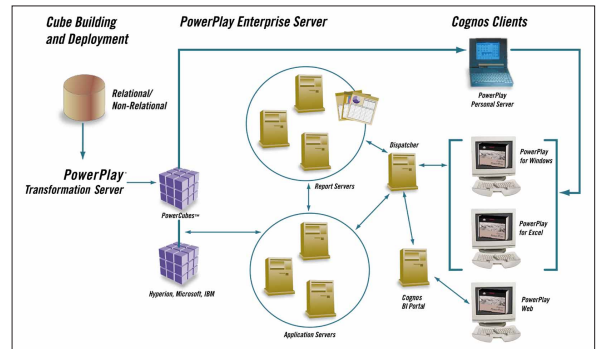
Cube Building and Deployment

PowerPlay Enterprise Server

Cognos Clients

Relational/ Non-Relational

PowerPlay Transformation Server

PowerCubes™

Hyperion, Microsoft, IBM

Report Servers

Dispatcher

Application Servers

Cognos BI Portal

PowerPlay Personal Server

PowerPlay for Windows

PowerPlay for Excel

PowerPlay Web